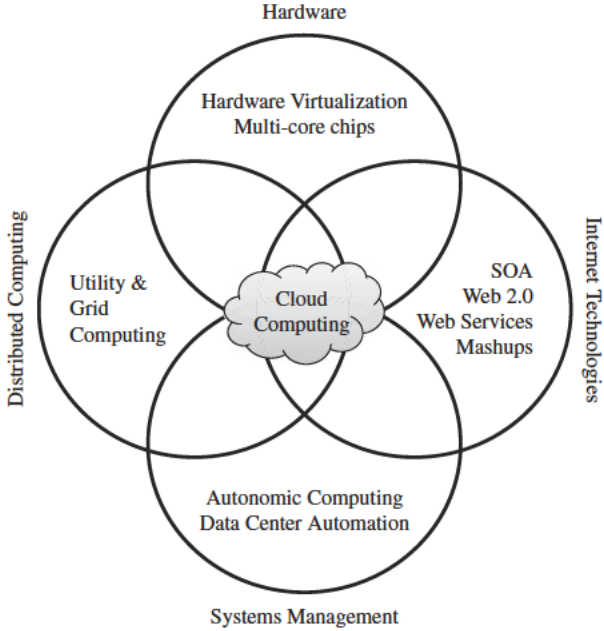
Hardware

Hardware Virtualization
Multi-core chips

Distributed Computing

Utility &
Grid
Computing

Cloud
Computing

SOA
Web 2.0
Web Services
Mashups

Internet Technologies

Autonomic Computing
Data Center Automation

Systems Management